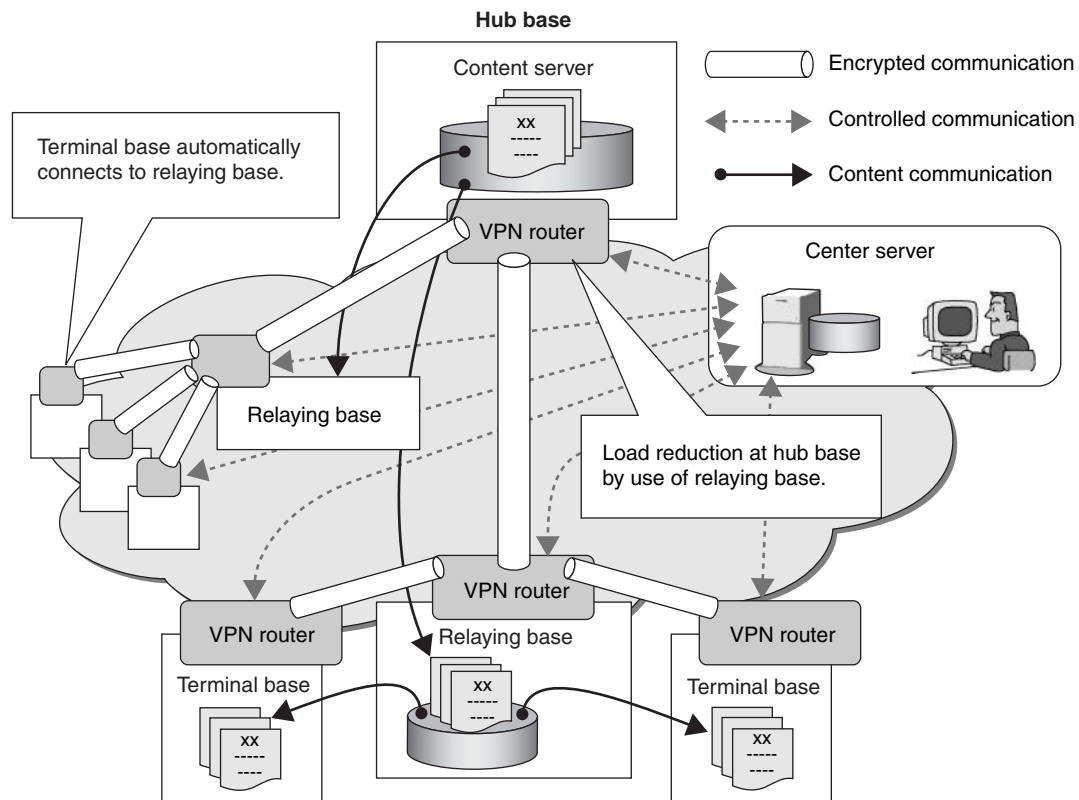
Hub base

Content server

xx
-----
----

Encrypted communication

Controlled communication

Content communication

Terminal base automatically connects to relaying base.

VPN router

Center server

Relaying base

Load reduction at hub base by use of relaying base.

VPN router

VPN router

VPN router

Relaying base

Terminal base

Terminal base

xx
-----
----

xx
-----
----

xx
-----
----